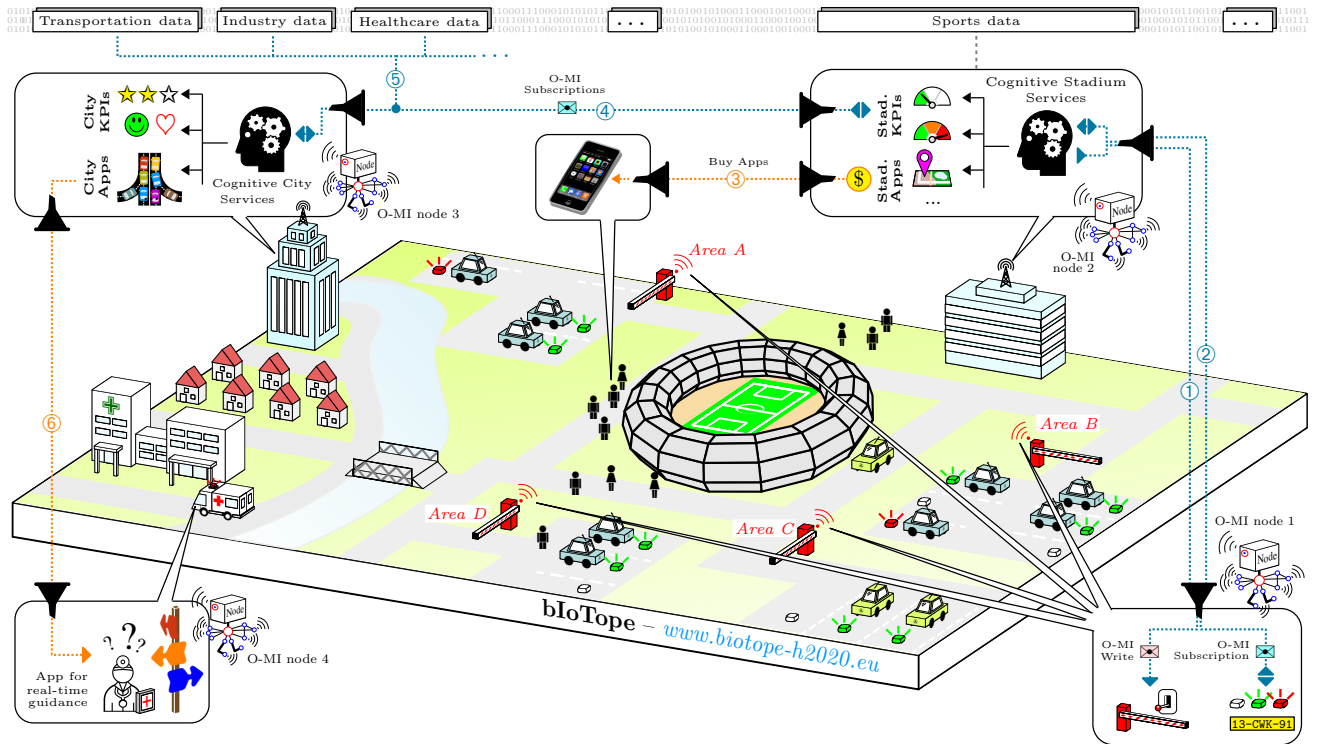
Transportation data

Industry data

Healthcare data

...

Sports data

...

City KPIs

City Apps

Cognitive City Services

⑤

O-MI Subscriptions

④

Stad. KPIs

Stad. Apps

...

Cognitive Stadium Services

Buy Apps

③

Node

O-MI node 3

Node

O-MI node 2

Area A

②

①

Area B

Area D

Area C

O-MI node 1

Node

⑥

bIoTope – www.biotope-h2020.eu

Node

O-MI node 4

App for real-time guidance

O-MI Write

O-MI Subscription

13-CWK-91